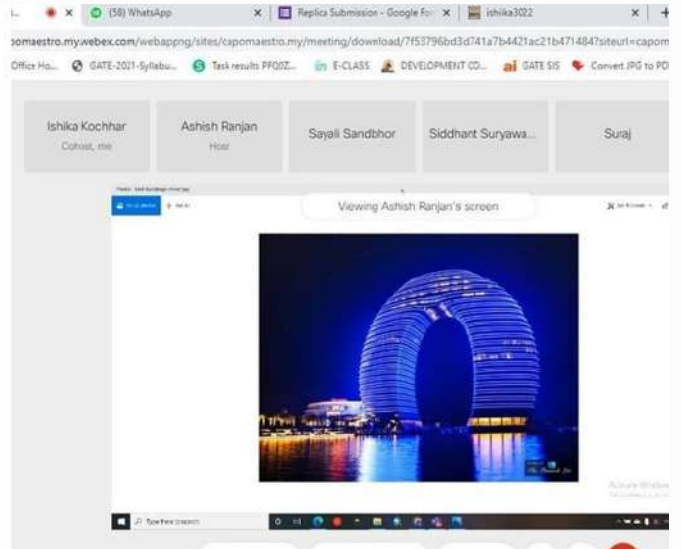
(58) WhatsApp × Replica Submission - Google For × ishiika3022 ×

pomaestro.my.webex.com/webappng/sites/capomaestro.my/meeting/download/7f53796bd3d741a7b4421ac21b471484?siteurl=capom

Office Ho... GATE-2021-Syllabu... Task results PF0IZ... E-CLASS DEVELOPMENT CO... GATE SIS Convert JPG to PD

Ishika Kochhar
Cohost, me

Ashish Ranjan
Host

Sayali Sandbhor

Siddhant Suryawa...

Suraj

Viewing Ashish Ranjan's screen

Activate Windows

Type here to search